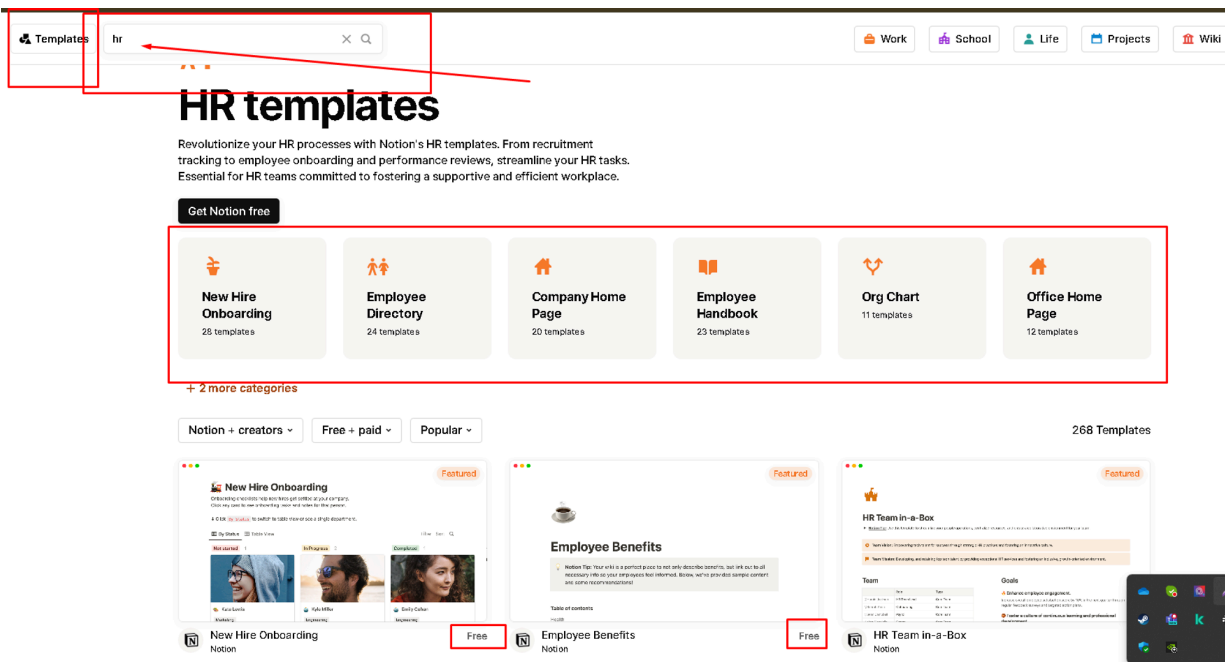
Templates hr

Work School Life Projects Wiki

HR templates

Revolutionize your HR processes with Notion's HR templates. From recruitment tracking to employee onboarding and performance reviews, streamline your HR tasks. Essential for HR teams committed to fostering a supportive and efficient workplace.

Get Notion free

New Hire Onboarding
28 templates

Employee Directory
24 templates

Company Home Page
20 templates

Employee Handbook
23 templates

Org Chart
11 templates

Office Home Page
12 templates

+ 2 more categories

Notion + creators ˅ Free + paid ˅ Popular ˅

268 Templates

Featured
New Hire Onboarding
Not started In Progress Complete
New Hire Onboarding Free
Notion

Featured
Employee Benefits
Table of contents
Employee Benefits Free
Notion

Featured
HR Team in-a-Box
Team
Goals
HR Team in-a-Box
Notion